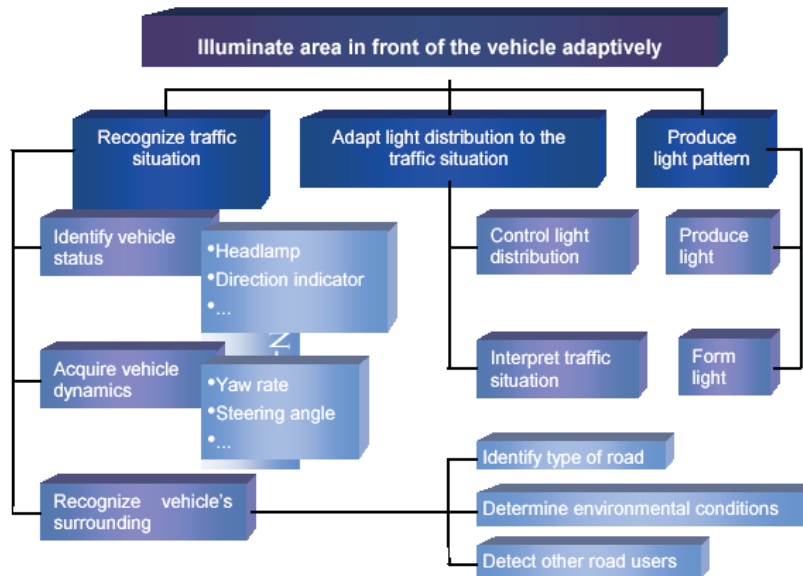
Illuminate area in front of the vehicle adaptively

Recognize traffic situation

Adapt light distribution to the traffic situation

Produce light pattern

Identify vehicle status

•Headlamp
•Direction indicator
•...

Control light distribution

Produce light

Acquire vehicle dynamics

•Yaw rate
•Steering angle
•...

Interpret traffic situation

Form light

Identify type of road

Recognize vehicle's surrounding

Determine environmental conditions

Detect other road users